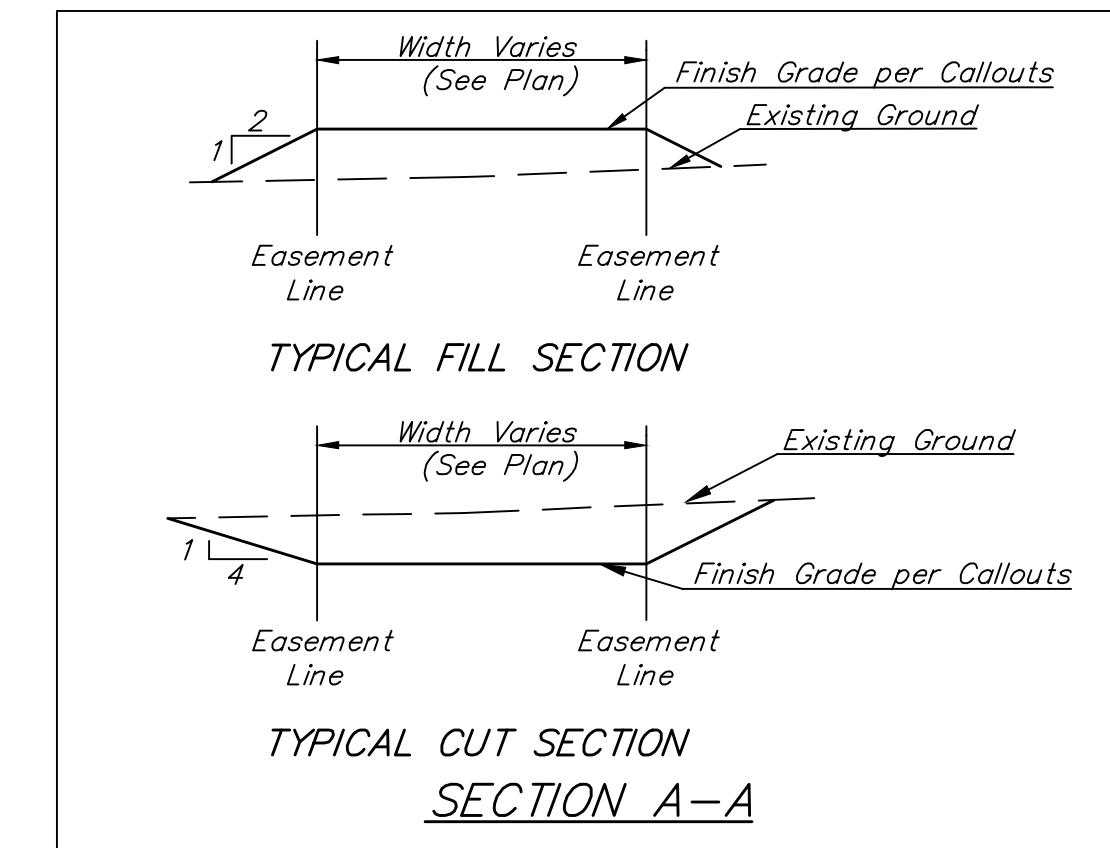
Width Varies
(See Plan)

Finish Grade per Callouts

Existing Ground

1

2

Easement
Line

Easement
Line

TYPICAL FILL SECTION

Width Varies
(See Plan)

Existing Ground

1

4

Finish Grade per Callouts

Easement
Line

Easement
Line

TYPICAL CUT SECTION

SECTION A–A